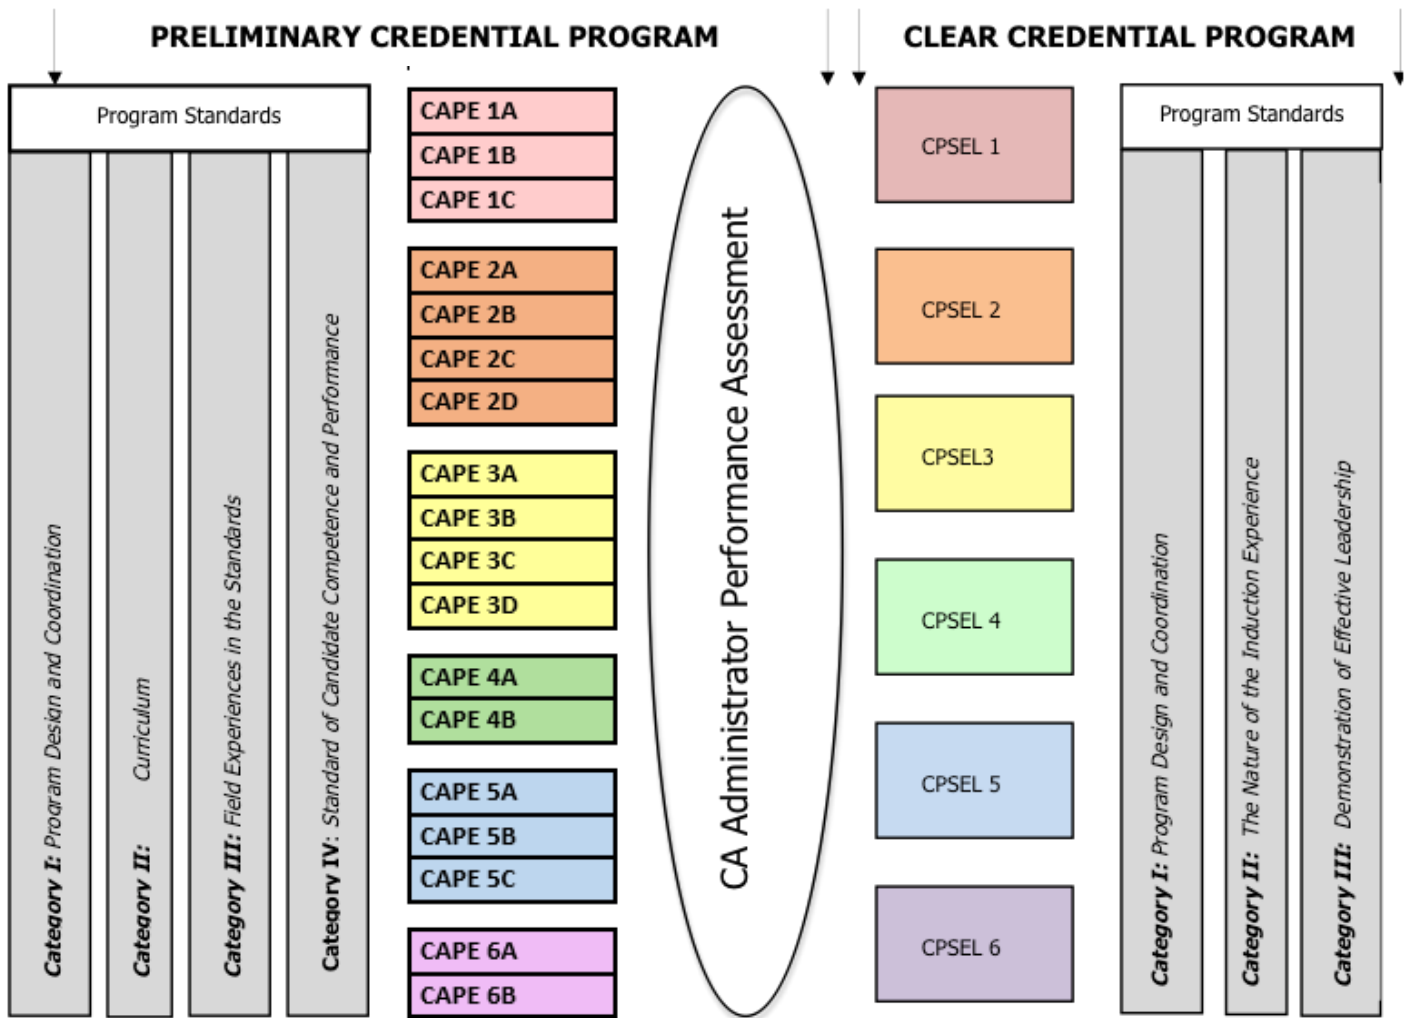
PRELIMINARY CREDENTIAL PROGRAM

Program Standards

Category I: Program Design and Coordination

Category II: Curriculum

Category III: Field Experiences in the Standards

Category IV: Standard of Candidate Competence and Performance

CAPE 1A
CAPE 1B
CAPE 1C
CAPE 2A
CAPE 2B
CAPE 2C
CAPE 2D
CAPE 3A
CAPE 3B
CAPE 3C
CAPE 3D
CAPE 4A
CAPE 4B
CAPE 5A
CAPE 5B
CAPE 5C
CAPE 6A
CAPE 6B

CA Administrator Performance Assessment

CLEAR CREDENTIAL PROGRAM

CPSEL 1
CPSEL 2
CPSEL3
CPSEL 4
CPSEL 5
CPSEL 6

Program Standards

Category I: Program Design and Coordination

Category II: The Nature of the Induction Experience

Category III: Demonstration of Effective Leadership